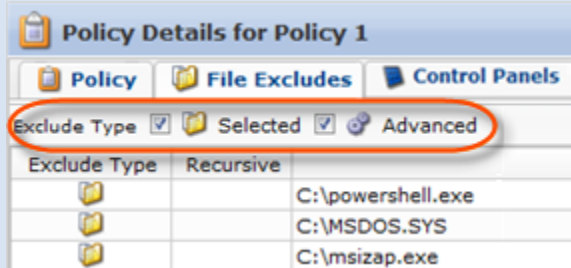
Policy Details for Policy 1

Policy | File Excludes | Control Panels

Exclude Type ☑ Selected ☑ Advanced

| Exclude Type | Recursive | |
|---|---|---|
| | | C:\powershell.exe |
| | | C:\MSDOS.SYS |
| | | C:\msizap.exe |